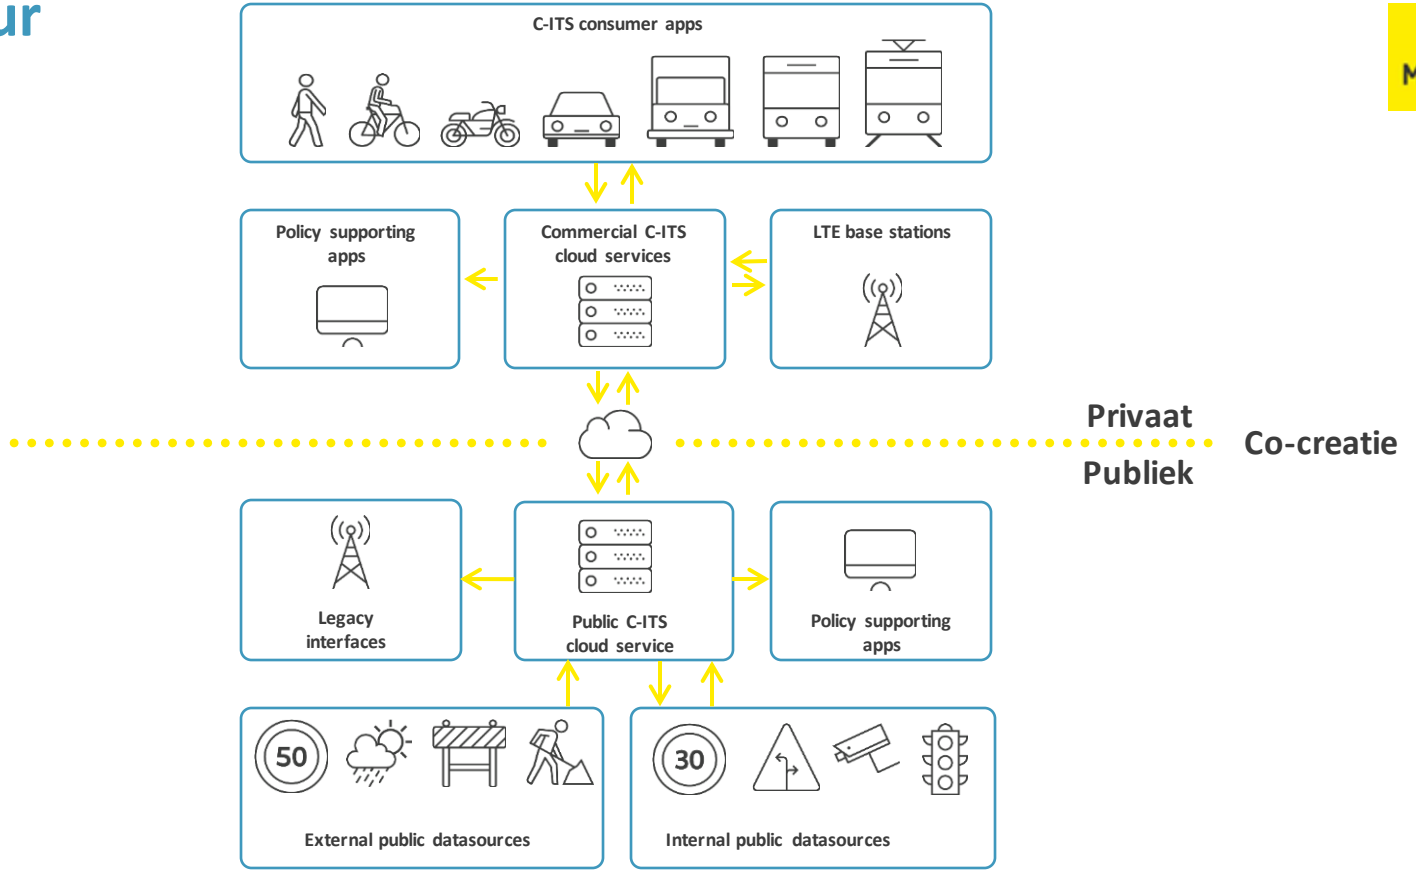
ur

C-ITS consumer apps

Policy supporting apps

Commercial C-ITS cloud services

LTE base stations

Privaat

Co-creatie

Publiek

Legacy interfaces

Public C-ITS cloud service

Policy supporting apps

50

30

External public datasources

Internal public datasources

M